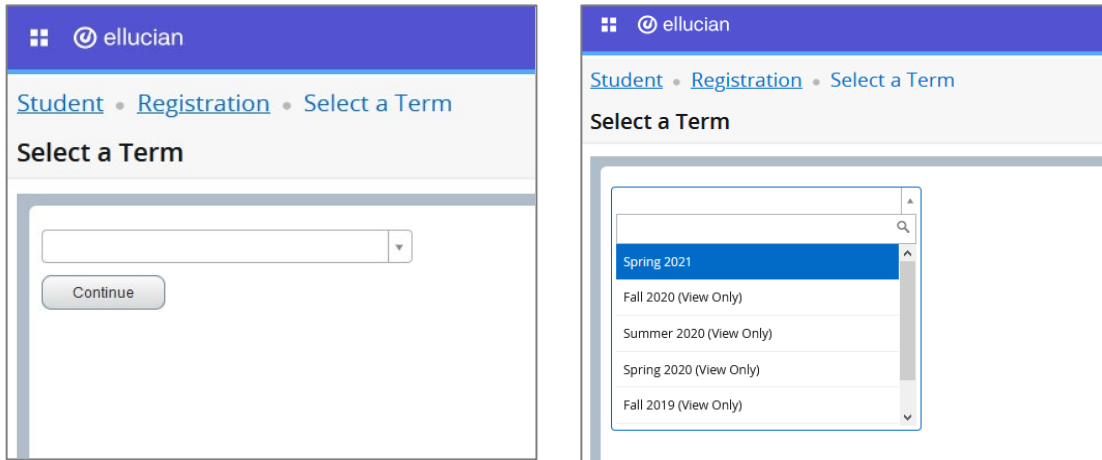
ellucian

Student • Registration • Select a Term

Select a Term

Continue

ellucian

Student • Registration • Select a Term

Select a Term

Spring 2021

Fall 2020 (View Only)

Summer 2020 (View Only)

Spring 2020 (View Only)

Fall 2019 (View Only)